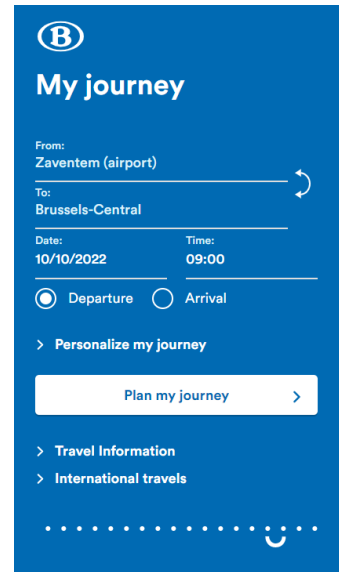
B

My journey

From:
Zaventem (airport)

To:
Brussels-Central

Date:
10/10/2022

Time:
09:00

Departure Arrival

> Personalize my journey

Plan my journey >

> Travel Information

> International travels